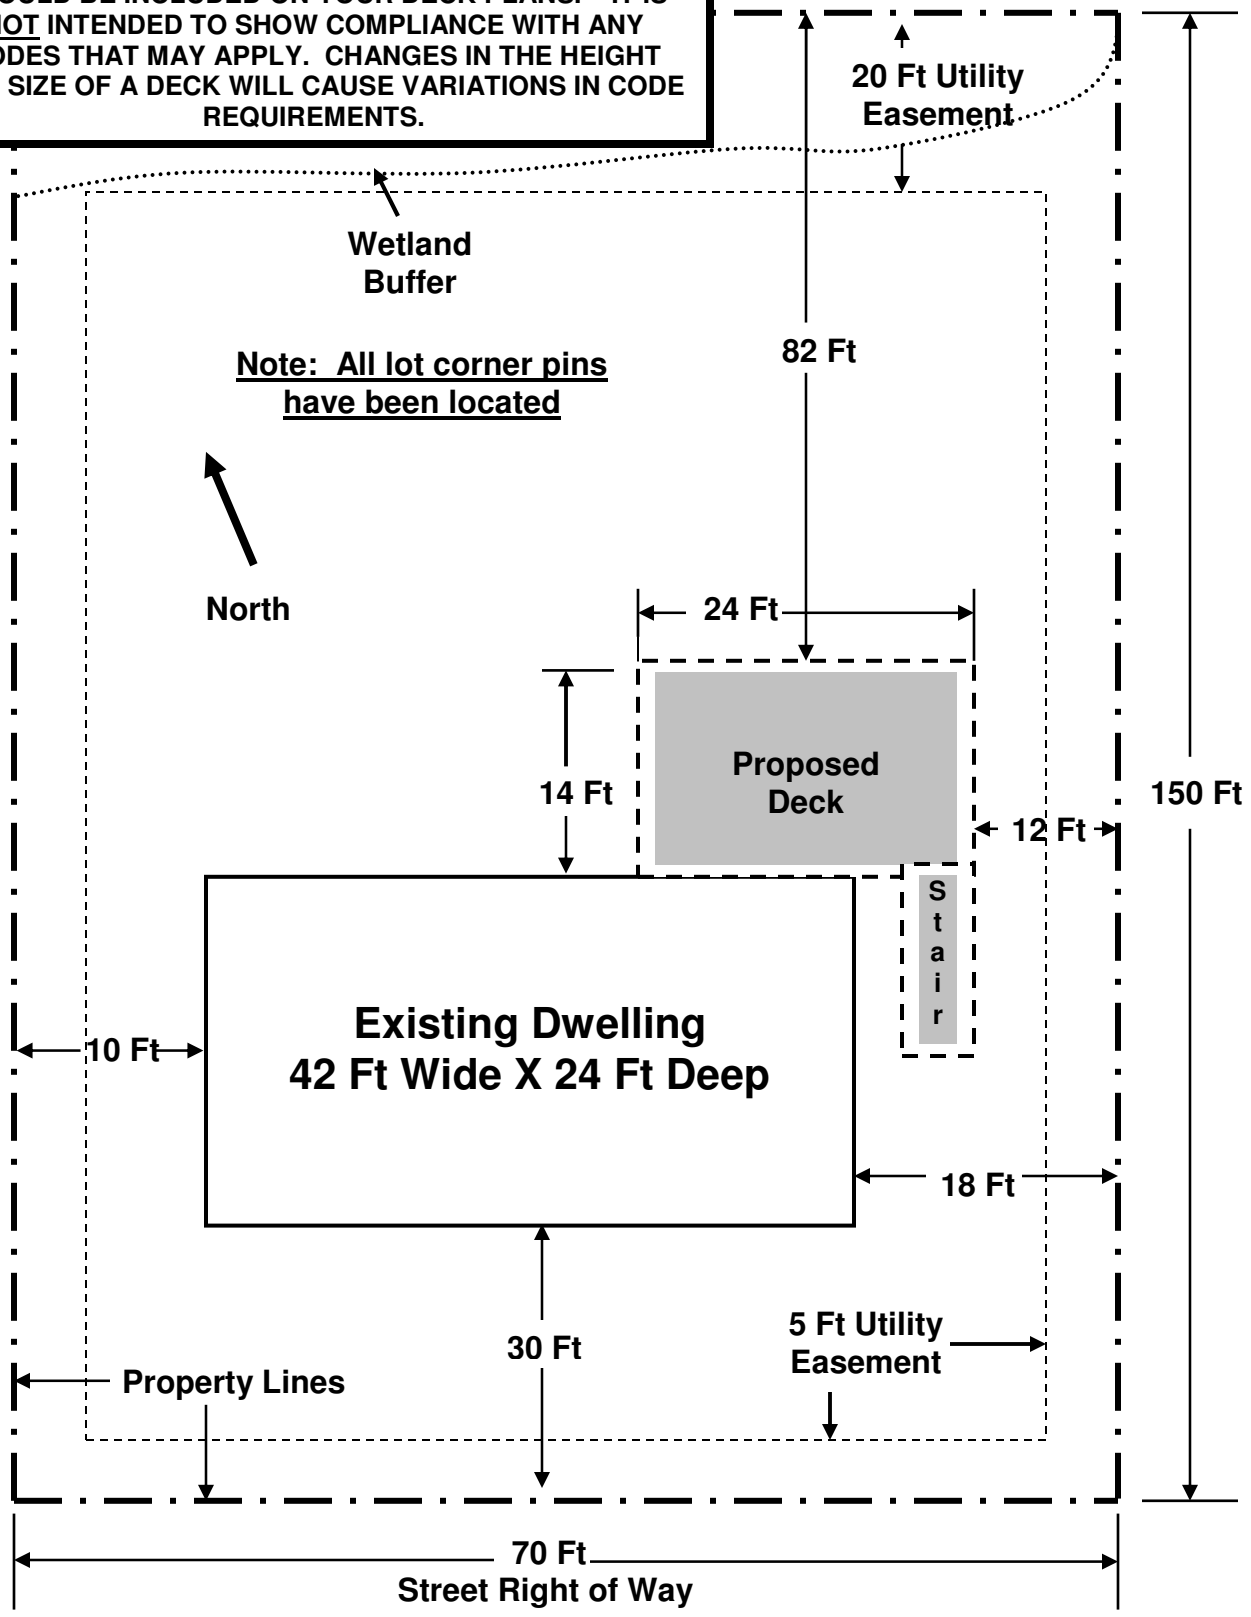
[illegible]OULD BE INCLUDED ON YOUR DECK PLANS. IT IS NOT INTENDED TO SHOW COMPLIANCE WITH ANY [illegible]ODES THAT MAY APPLY. CHANGES IN THE HEIGHT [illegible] SIZE OF A DECK WILL CAUSE VARIATIONS IN CODE REQUIREMENTS.

20 Ft Utility Easement

Wetland Buffer

82 Ft

Note: All lot corner pins have been located

North

24 Ft

14 Ft

Proposed Deck

12 Ft

150 Ft

S t a i r

Existing Dwelling
42 Ft Wide X 24 Ft Deep

10 Ft

18 Ft

30 Ft

5 Ft Utility Easement

Property Lines

70 Ft
Street Right of Way